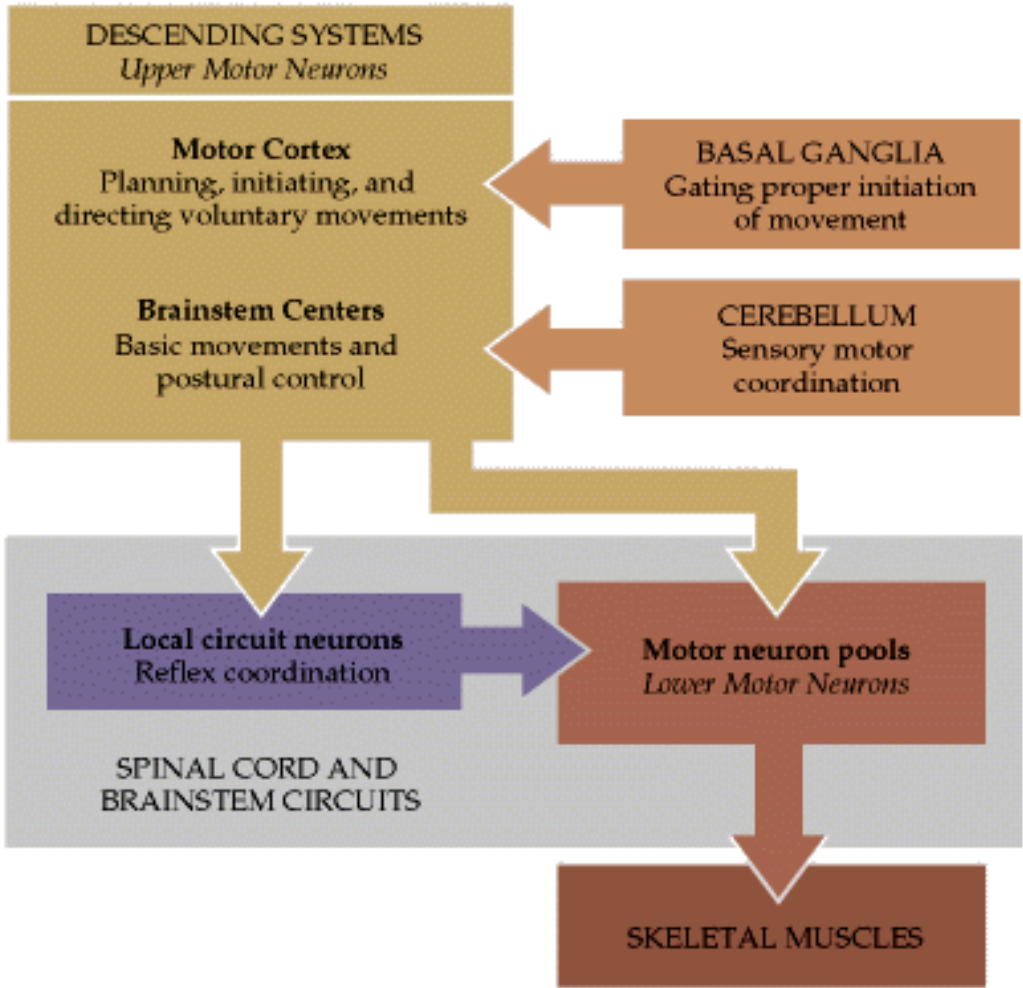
DESCENDING SYSTEMS
*Upper Motor Neurons*

**Motor Cortex**
Planning, initiating, and directing voluntary movements

**Brainstem Centers**
Basic movements and postural control

BASAL GANGLIA
Gating proper initiation of movement

CEREBELLUM
Sensory motor coordination

**Local circuit neurons**
Reflex coordination

**Motor neuron pools**
*Lower Motor Neurons*

SPINAL CORD AND BRAINSTEM CIRCUITS

SKELETAL MUSCLES